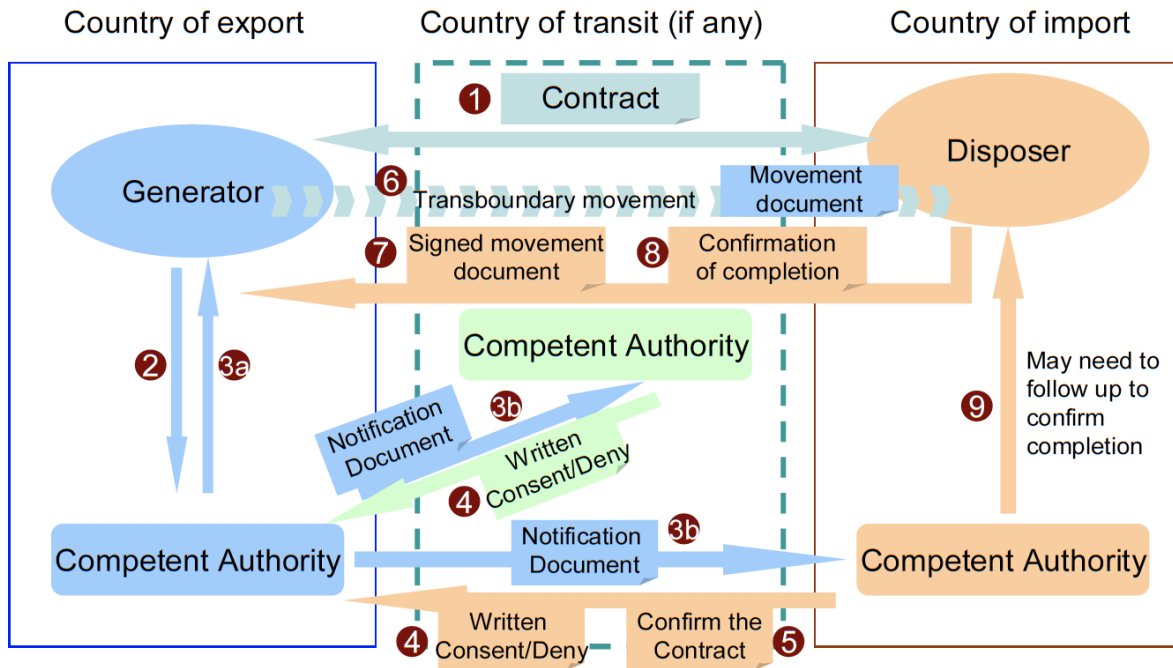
Country of export

Country of transit (if any)

Country of import

1 Contract

Generator

Disposer

6 Transboundary movement

Movement document

7 Signed movement document

8 Confirmation of completion

Competent Authority

2

3a

Notification Document

3b

Written Consent/Deny

4

May need to follow up to confirm completion

9

Competent Authority

Notification Document

3b

Competent Authority

4 Written Consent/Deny

Confirm the Contract 5